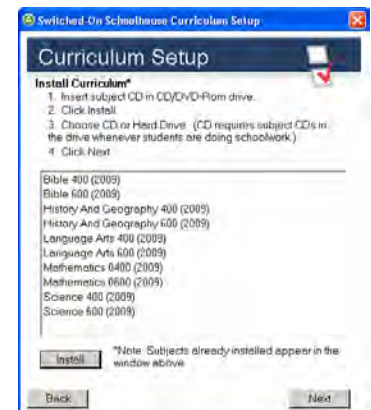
Switched-On Schoolhouse Curriculum Setup

Curriculum Setup

Install Curriculum*
1. Insert subject CD in CD/DVD-Rom drive.
2. Click Install
3. Choose CD or Hard Drive. (CD requires subject CDs in the drive whenever students are doing schoolwork.)
4. Click Next

Bible 400 (2009)
Bible 600 (2009)
History And Geography 400 (2009)
History And Geography 600 (2009)
Language Arts 400 (2009)
Language Arts 600 (2009)
Mathematics 0400 (2009)
Mathematics 0600 (2009)
Science 400 (2009)
Science 600 (2009)

Install

*Note: Subjects already installed appear in the window above.

Back

Next